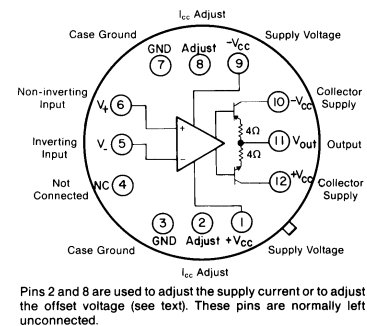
$I_{cc}$ Adjust

Case Ground

Supply Voltage

GND

Adjust

$-V_{cc}$

7

8

9

Non-inverting Input

$V_+$

6

+

Collector Supply

10

$-V_{cc}$

$4\Omega$

Inverting Input

$V_-$

5

11

$V_{out}$

Output

$4\Omega$

−

Not Connected

NC

4

12

$+V_{cc}$

Collector Supply

3

2

1

GND

Adjust

$+V_{cc}$

Case Ground

Supply Voltage

$I_{cc}$ Adjust

Pins 2 and 8 are used to adjust the supply current or to adjust the offset voltage (see text). These pins are normally left unconnected.